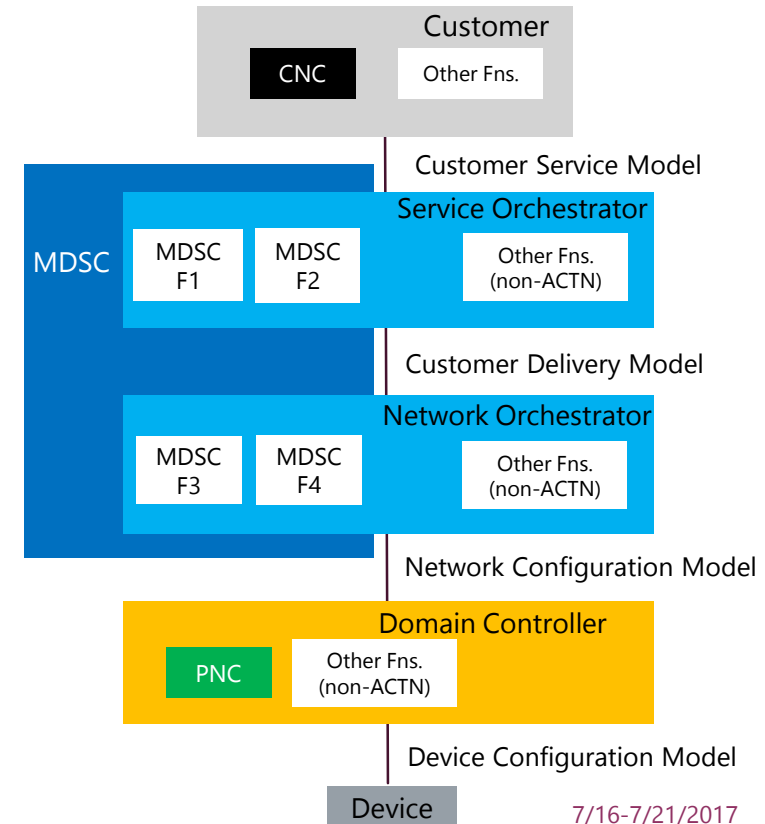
Customer

CNC

Other Fns.

Customer Service Model

MDSC

Service Orchestrator

MDSC F1

MDSC F2

Other Fns. (non-ACTN)

Customer Delivery Model

Network Orchestrator

MDSC F3

MDSC F4

Other Fns. (non-ACTN)

Network Configuration Model

Domain Controller

PNC

Other Fns. (non-ACTN)

Device Configuration Model

Device

7/16-7/21/2017